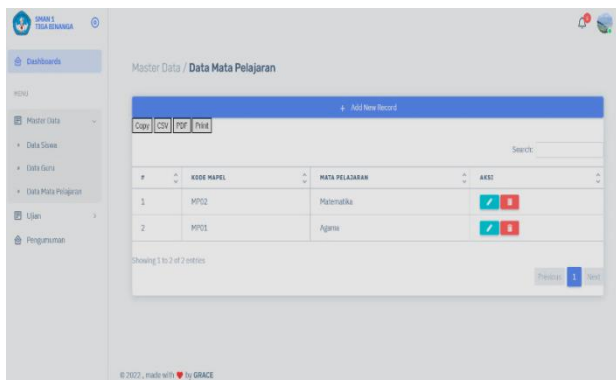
SMAN 1 TIGA RENANGA

Dashboards

MENU

Master Data

Data Siswa

Data Guru

Data Mata Pelajaran

Ujian

Pengumuman

Master Data / Data Mata Pelajaran

+ Add New Record

Copy CSV PDF Print

Search:

| # | KODE MAPEL | MATA PELAJARAN | AKSI |
|---|---|---|---|
| 1 | MP02 | Matematika | |
| 2 | MP01 | Agama | |

Showing 1 to 2 of 2 entries

Previous 1 Next

© 2022 , made with ♥ by GRACE